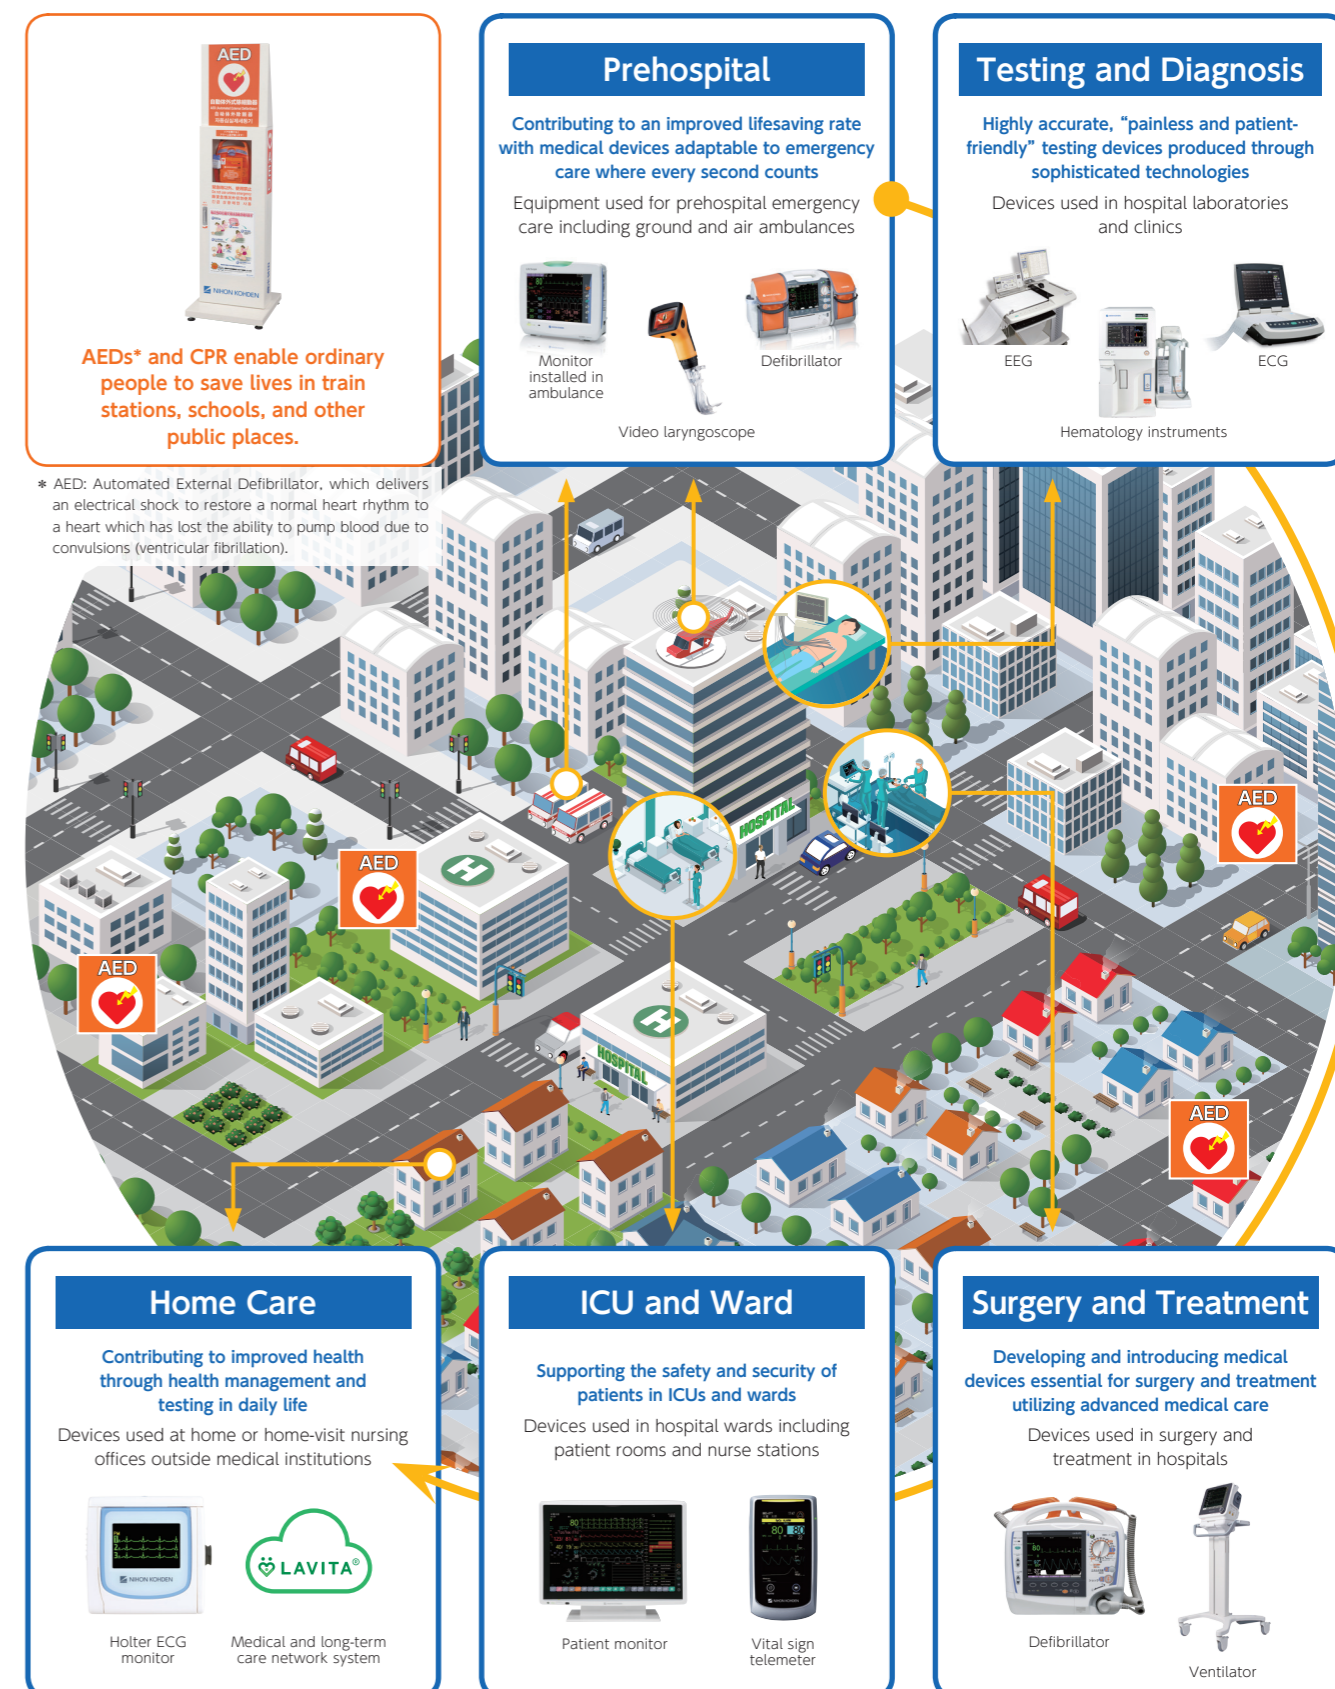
AED

AEDs* and CPR enable ordinary people to save lives in train stations, schools, and other public places.

* AED: Automated External Defibrillator, which delivers an electrical shock to restore a normal heart rhythm to a heart which has lost the ability to pump blood due to convulsions (ventricular fibrillation).

Prehospital

Contributing to an improved lifesaving rate with medical devices adaptable to emergency care where every second counts

Equipment used for prehospital emergency care including ground and air ambulances

Monitor installed in ambulance

Video laryngoscope

Defibrillator

Testing and Diagnosis

Highly accurate, “painless and patient-friendly” testing devices produced through sophisticated technologies

Devices used in hospital laboratories and clinics

EEG

ECG

Hematology instruments

AED

AED

AED

AED

HOSPITAL

HOSPITAL

Home Care

Contributing to improved health through health management and testing in daily life

Devices used at home or home-visit nursing offices outside medical institutions

Holter ECG monitor

LAVITA®

Medical and long-term care network system

ICU and Ward

Supporting the safety and security of patients in ICUs and wards

Devices used in hospital wards including patient rooms and nurse stations

Patient monitor

Vital sign telemeter

Surgery and Treatment

Developing and introducing medical devices essential for surgery and treatment utilizing advanced medical care

Devices used in surgery and treatment in hospitals

Defibrillator

Ventilator